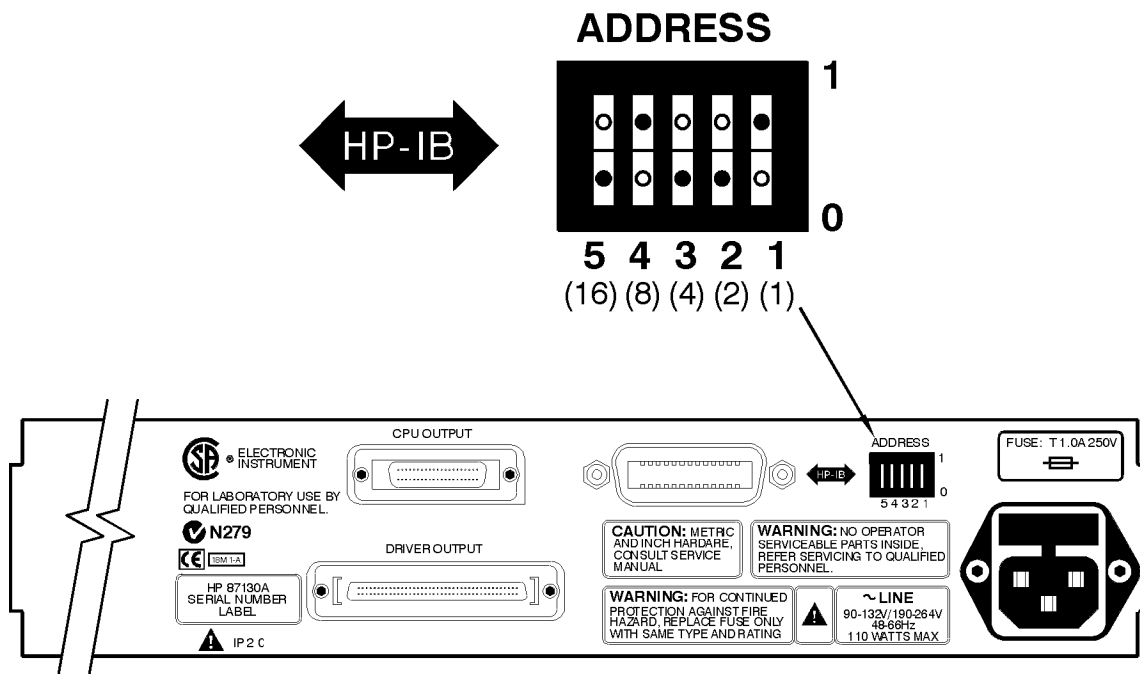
ADDRESS

HP-IB

1

0

5 4 3 2 1
(16) (8) (4) (2) (1)

® ELECTRONIC INSTRUMENT

FOR LABORATORY USE BY QUALIFIED PERSONNEL.

N279

ISM 1-A

HP 87130A SERIAL NUMBER LABEL

IP 2 0

CPU OUTPUT

DRIVER OUTPUT

HP-IB

ADDRESS

1

0

5 4 3 2 1

FUSE: T 1.0A 250V

CAUTION: METRIC AND INCH HARDARE, CONSULT SERVICE MANUAL

WARNING: NO OPERATOR SERVICEABLE PARTS INSIDE, REFER SERVICING TO QUALIFIED PERSONNEL.

WARNING: FOR CONTINUED PROTECTION AGAINST FIRE HAZARD, REPLACE FUSE ONLY WITH SAME TYPE AND RATING

~LINE
90-132V/190-264V
48-66Hz
110 WATTS MAX